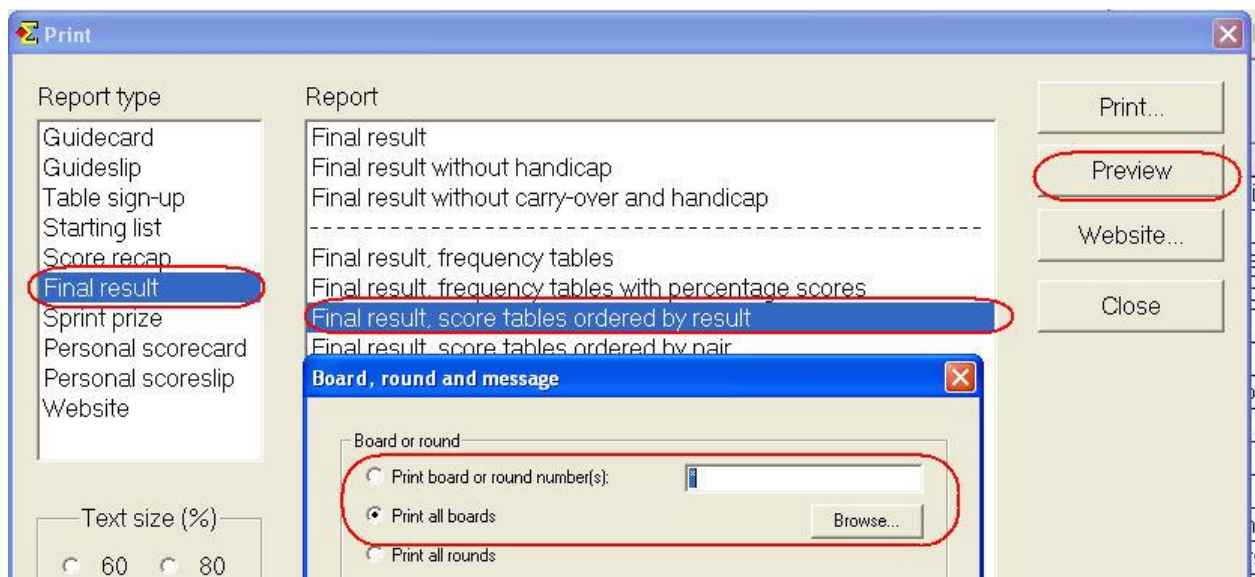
Print

Report type
Guidecard
Guideslip
Table sign-up
Starting list
Score recap
Final result
Sprint prize
Personal scorecard
Personal scoreslip
Website

Text size (%)
60
80

Report
Final result
Final result without handicap
Final result without carry-over and handicap
------------------------------------------------
Final result, frequency tables
Final result, frequency tables with percentage scores
Final result, score tables ordered by result
Final result, score tables ordered by pair

Print...
Preview
Website...
Close

Board, round and message

Board or round
Print board or round number(s):
Print all boards
Browse...
Print all rounds